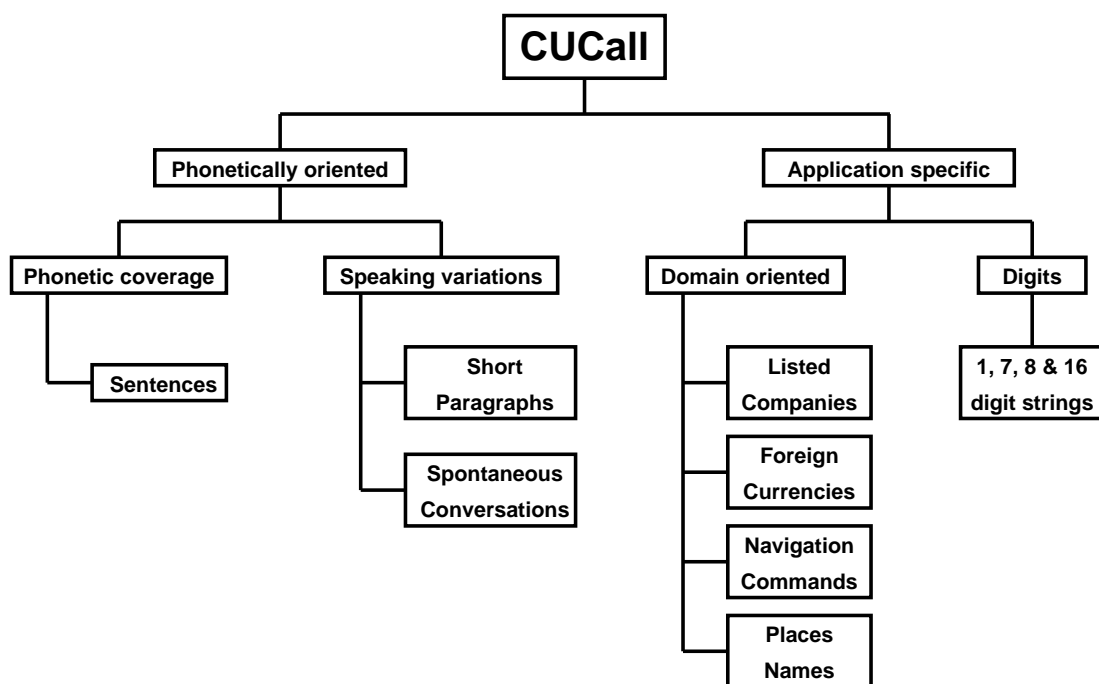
CUCall

Phonetically oriented

Phonetic coverage

Sentences

Speaking variations

Short Paragraphs

Spontaneous Conversations

Application specific

Domain oriented

Listed Companies

Foreign Currencies

Navigation Commands

Places Names

Digits

1, 7, 8 & 16 digit strings